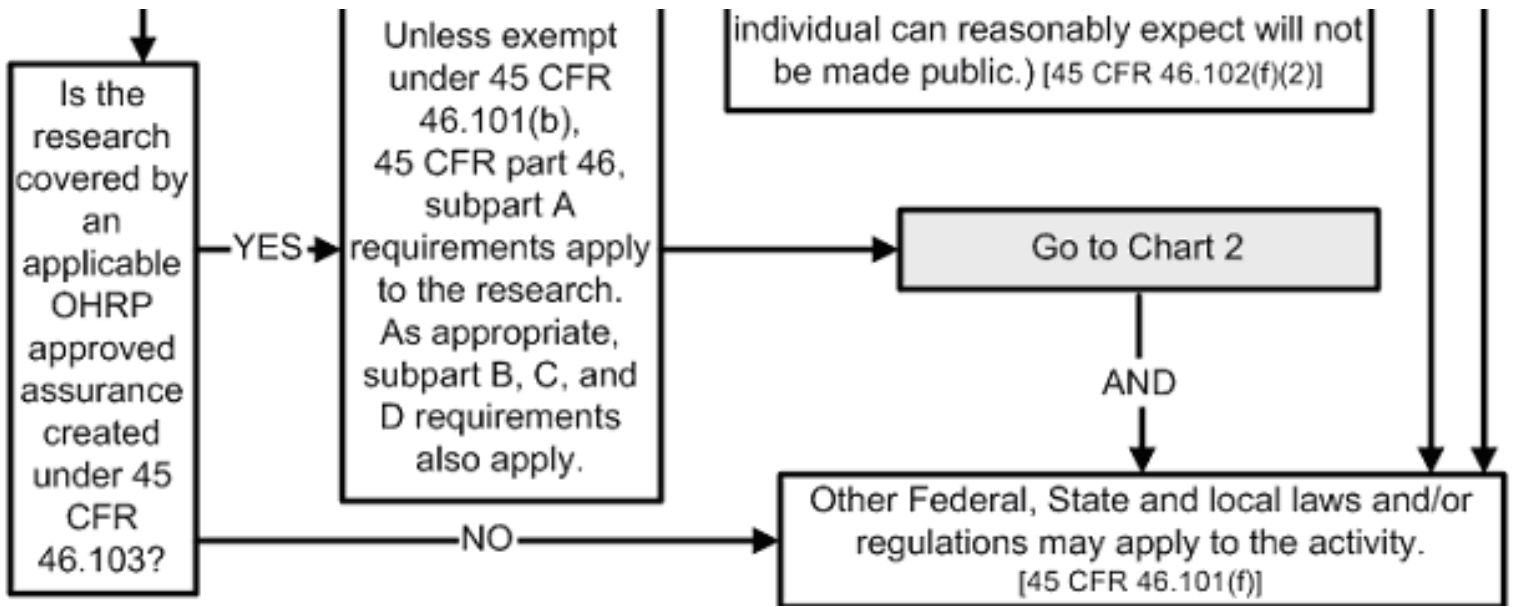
individual can reasonably expect will not be made public.) [45 CFR 46.102(f)(2)]

Is the research covered by an applicable OHRP approved assurance created under 45 CFR 46.103?

YES

Unless exempt under 45 CFR 46.101(b), 45 CFR part 46, subpart A requirements apply to the research. As appropriate, subpart B, C, and D requirements also apply.

Go to Chart 2

AND

NO

Other Federal, State and local laws and/or regulations may apply to the activity. [45 CFR 46.101(f)]